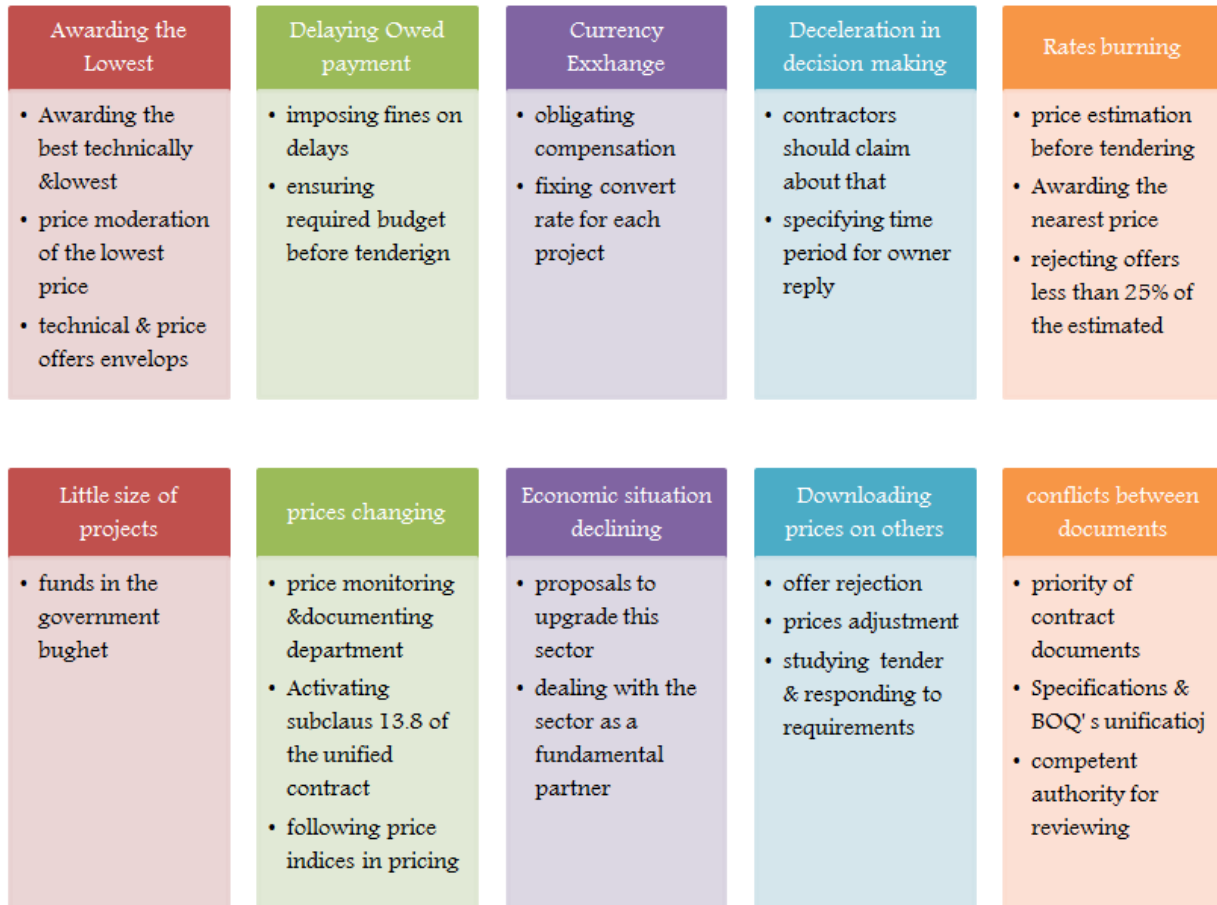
Awarding the Lowest

- Awarding the best technically &lowest
- price moderation of the lowest price
- technical & price offers envelops

Delaying Owed payment

- imposing fines on delays
- ensuring required budget before tenderign

Currency Exxhange

- obligating compensation
- fixing convert rate for each project

Deceleration in decision making

- contractors should claim about that
- specifying time period for owner reply

Rates burning

- price estimation before tendering
- Awarding the nearest price
- rejecting offers less than 25% of the estimated

Little size of projects

- funds in the government bughet

prices changing

- price monitoring &documenting department
- Activating subclaus 13.8 of the unified contract
- following price indices in pricing

Economic situation declining

- proposals to upgrade this sector
- dealing with the sector as a fundamental partner

Downloading prices on others

- offer rejection
- prices adjustment
- studying tender & responding to requirements

conflicts between documents

- priority of contract documents
- Specifications & BOQ' s unificatioj
- competent authority for reviewing